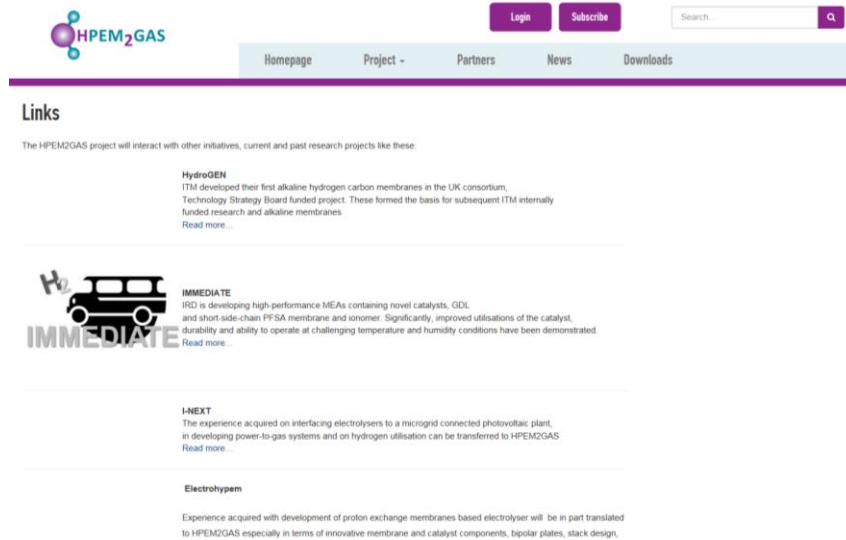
HPEM$_2$GAS

Login Subscribe Search...

Homepage Project Partners News Downloads

Links

The HPEM2GAS project will interact with other initiatives, current and past research projects like these:

HydroGEN
ITM developed their first alkaline hydrogen carbon membranes in the UK consortium, Technology Strategy Board funded project. These formed the basis for subsequent ITM internally funded research and alkaline membranes
Read more...

H$_2$ IMMEDIATE

IMMEDIATE
IRD is developing high-performance MEAs containing novel catalysts, GDL and short-side-chain PFSA membrane and ionomer. Significantly, improved utilisations of the catalyst, durability and ability to operate at challenging temperature and humidity conditions have been demonstrated.
Read more...

I-NEXT
The experience acquired on interfacing electrolysers to a microgrid connected photovoltaic plant, in developing power-to-gas systems and on hydrogen utilisation can be transferred to HPEM2GAS
Read more...

Electrohypem

Experience acquired with development of proton exchange membranes based electrolyser will be in part translated to HPEM2GAS especially in terms of innovative membrane and catalyst components, bipolar plates, stack design,